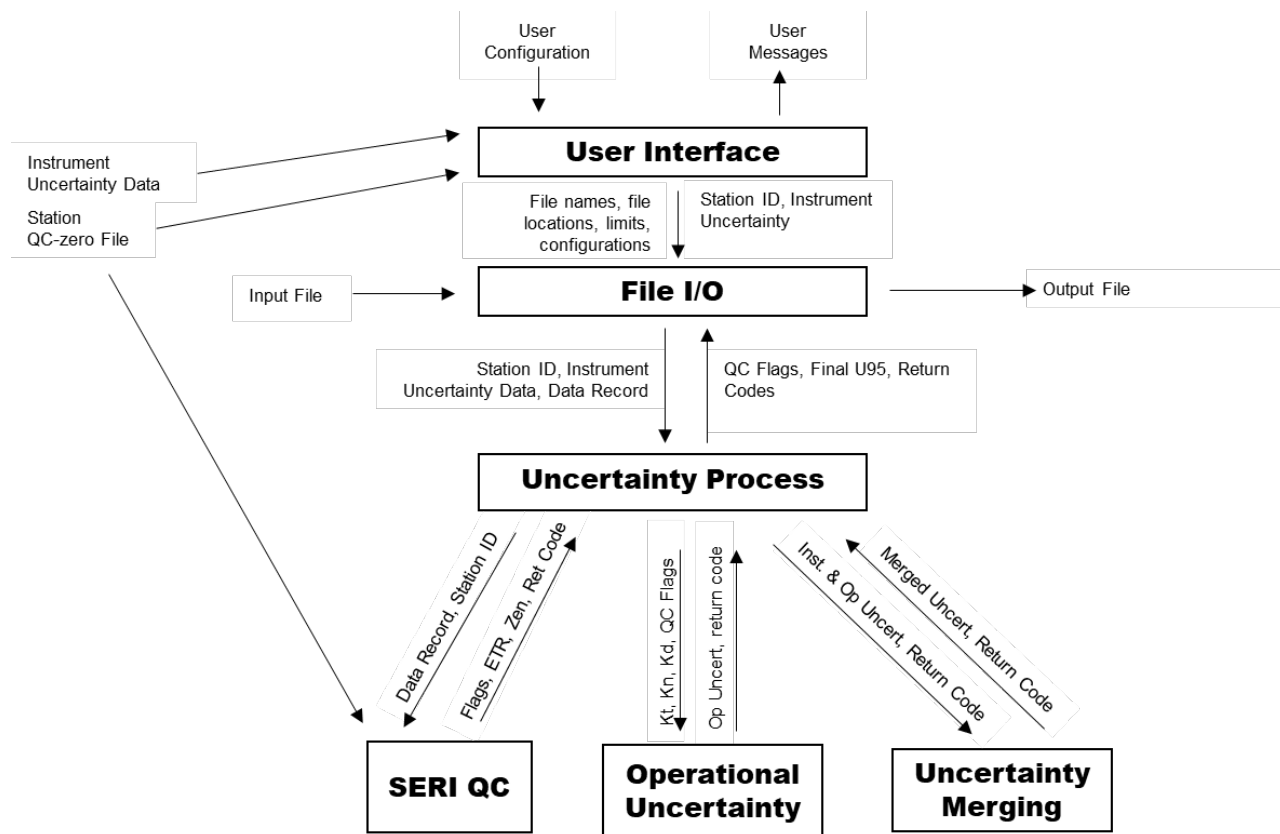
User Configuration

User Messages

Instrument Uncertainty Data

Station QC-zero File

User Interface

File names, file locations, limits, configurations

Station ID, Instrument Uncertainty

Input File

File I/O

Output File

Station ID, Instrument Uncertainty Data, Data Record

QC Flags, Final U95, Return Codes

Uncertainty Process

Data Record, Station ID

Flags, ETR, Zen, Ret Code

Kt, Kn, Kd, QC Flags

Op Uncert, return code

Inst. & Op Uncert, Return Code

Merged Uncert, Return Code

SERI QC

Operational Uncertainty

Uncertainty Merging